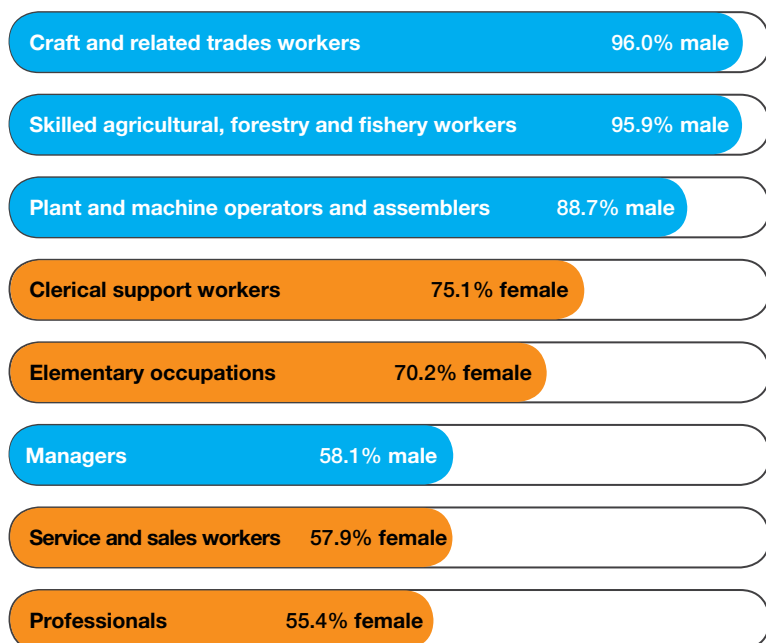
Craft and related trades workers 96.0% male

Skilled agricultural, forestry and fishery workers 95.9% male

Plant and machine operators and assemblers 88.7% male

Clerical support workers 75.1% female

Elementary occupations 70.2% female

Managers 58.1% male

Service and sales workers 57.9% female

Professionals 55.4% female